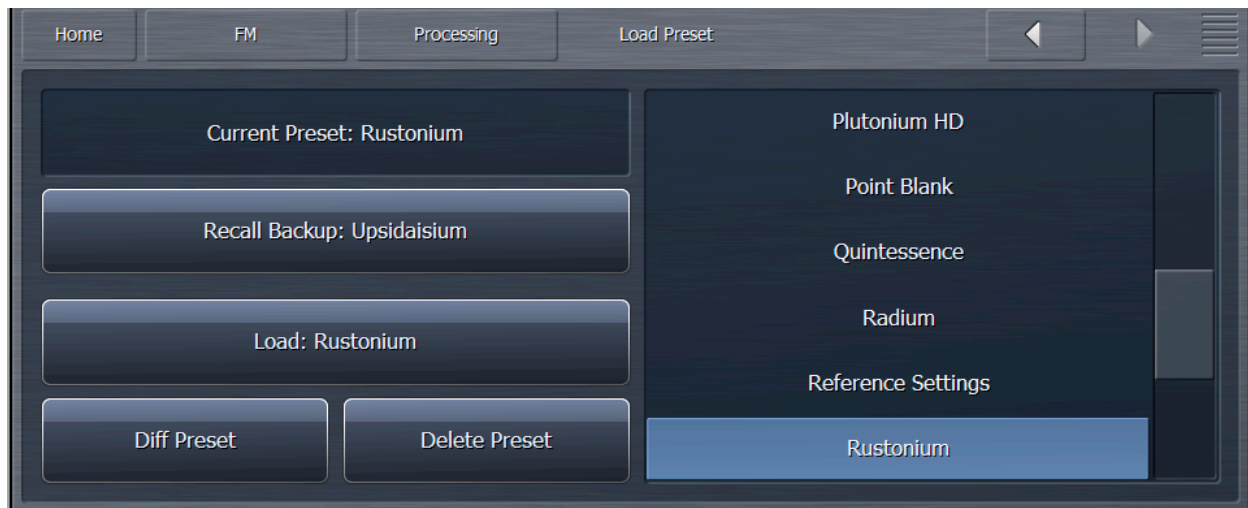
Home FM Processing Load Preset

Current Preset: Rustonium

Recall Backup: Upsidaisium

Load: Rustonium

Diff Preset

Delete Preset

Plutonium HD

Point Blank

Quintessence

Radium

Reference Settings

Rustonium